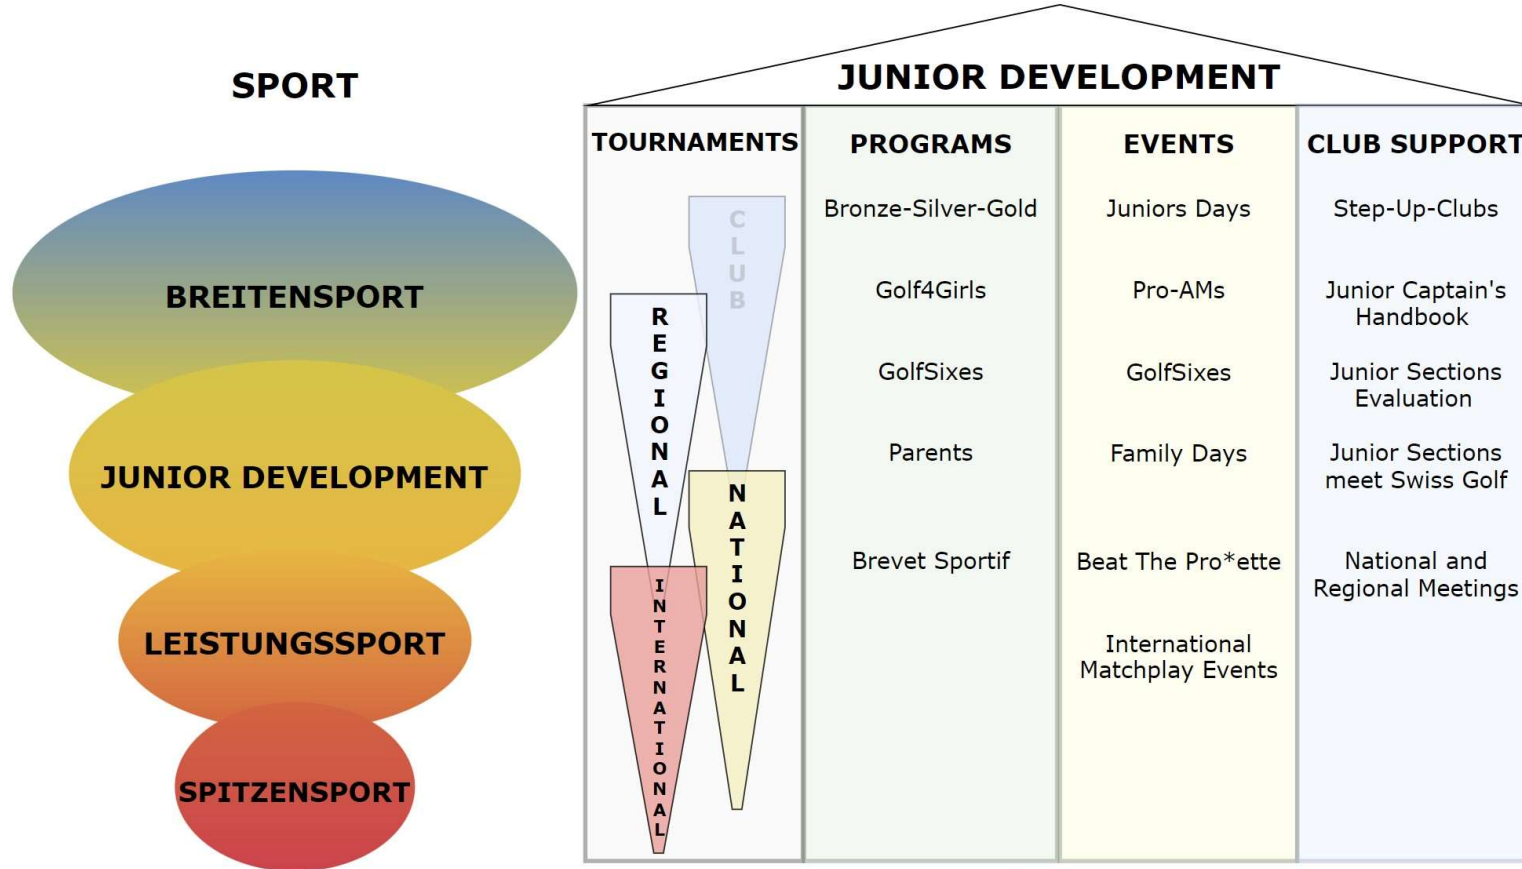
SPORT

BREITENSPORT

JUNIOR DEVELOPMENT

LEISTUNGSSPORT

SPITZENSPORT

JUNIOR DEVELOPMENT

TOURNAMENTS

CLUB

REGIONAL

NATIONAL

INTERNATIONAL

PROGRAMS

Bronze-Silver-Gold

Golf4Girls

GolfSixes

Parents

Brevet Sportif

EVENTS

Juniors Days

Pro-AMs

GolfSixes

Family Days

Beat The Pro*ette

International Matchplay Events

CLUB SUPPORT

Step-Up-Clubs

Junior Captain's Handbook

Junior Sections Evaluation

Junior Sections meet Swiss Golf

National and Regional Meetings